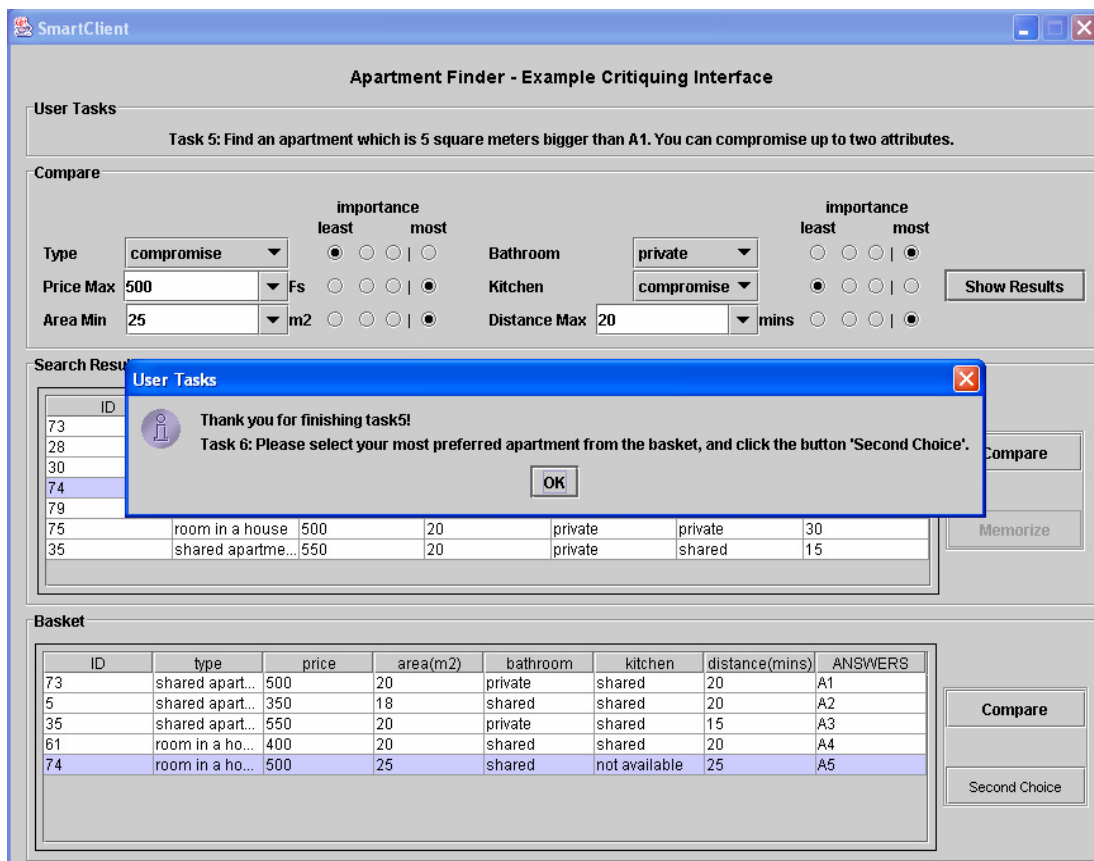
SmartClient

Apartment Finder - Example Critiquing Interface

User Tasks

Task 5: Find an apartment which is 5 square meters bigger than A1. You can compromise up to two attributes.

Compare

importance
least most

importance
least most

Type compromise

Bathroom private

Price Max 500 Fs

Kitchen compromise

Show Results

Area Min 25 m2

Distance Max 20 mins

Search Resu

User Tasks

Thank you for finishing task5!
Task 6: Please select your most preferred apartment from the basket, and click the button 'Second Choice'.

OK

| ID | | | | | | |
|---|---|---|---|---|---|---|
| 73 | | | | | | |
| 28 | | | | | | |
| 30 | | | | | | |
| 74 | | | | | | |
| 79 | | | | | | |
| 75 | room in a house | 500 | 20 | private | private | 30 |
| 35 | shared apartme... | 550 | 20 | private | shared | 15 |

Compare

Memorize

Basket

| ID | type | price | area(m2) | bathroom | kitchen | distance(mins) | ANSWERS |
|---|---|---|---|---|---|---|---|
| 73 | shared apart... | 500 | 20 | private | shared | 20 | A1 |
| 5 | shared apart... | 350 | 18 | shared | shared | 20 | A2 |
| 35 | shared apart... | 550 | 20 | private | shared | 15 | A3 |
| 61 | room in a ho... | 400 | 20 | shared | shared | 20 | A4 |
| 74 | room in a ho... | 500 | 25 | shared | not available | 25 | A5 |

Compare

Second Choice